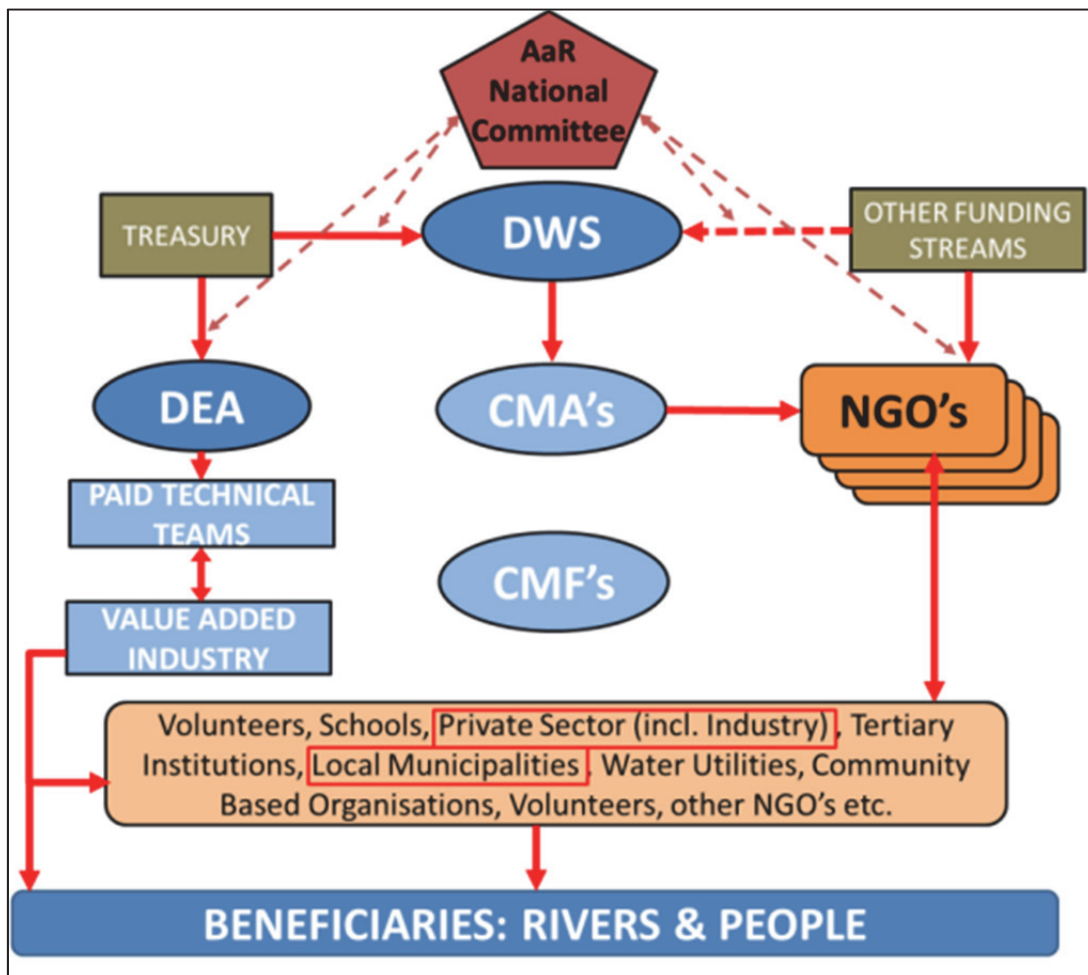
AaR National Committee

TREASURY

DWS

OTHER FUNDING STREAMS

DEA

CMA's

NGO's

PAID TECHNICAL TEAMS

CMF's

VALUE ADDED INDUSTRY

Volunteers, Schools, Private Sector (incl. Industry), Tertiary Institutions, Local Municipalities, Water Utilities, Community Based Organisations, Volunteers, other NGO's etc.

BENEFICIARIES: RIVERS & PEOPLE